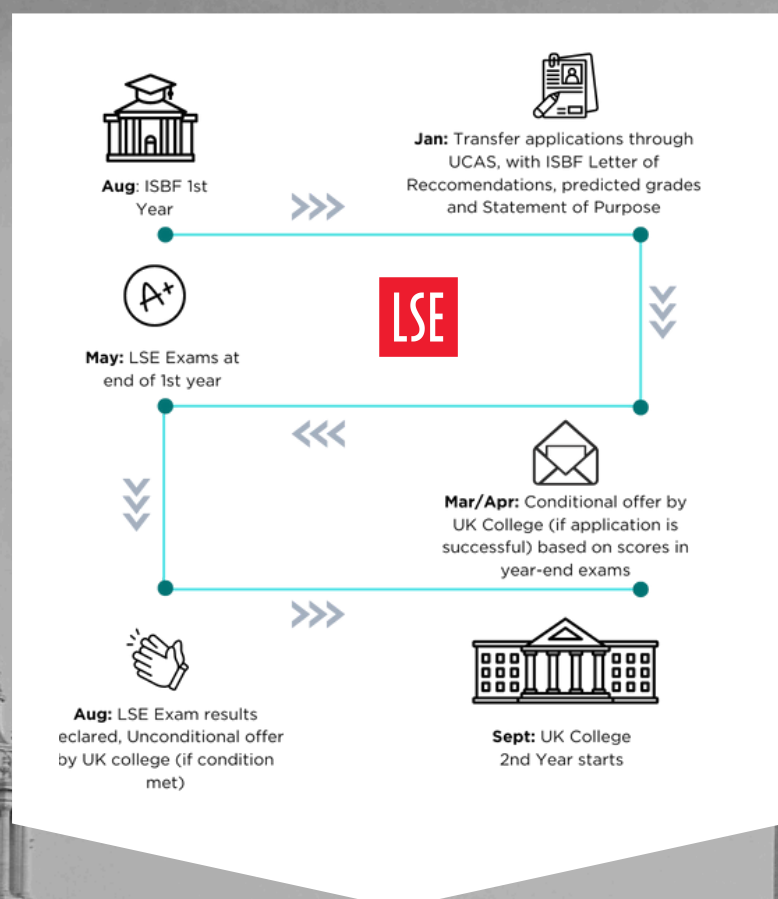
Aug: ISBF 1st Year

Jan: Transfer applications through UCAS, with ISBF Letter of Reccomendations, predicted grades and Statement of Purpose

A+

LSE

May: LSE Exams at end of 1st year

Mar/Apr: Conditional offer by UK College (if application is successful) based on scores in year-end exams

Aug: LSE Exam results eclared, Unconditional offer by UK college (if condition met)

Sept: UK College 2nd Year starts